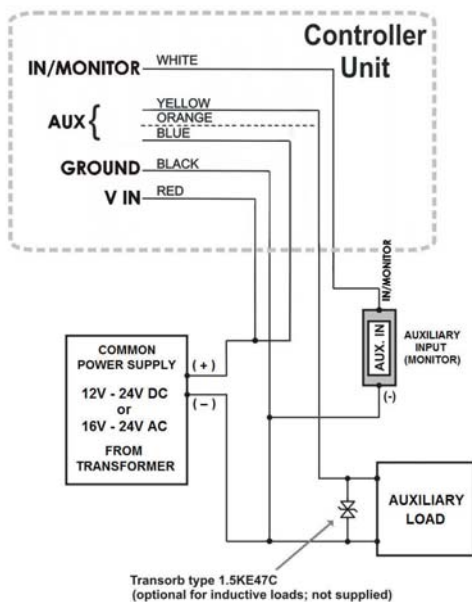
Controller Unit

IN/MONITOR WHITE

AUX { YELLOW ORANGE BLUE

GROUND BLACK

V IN RED

IN/MONITOR

AUX. IN

AUXILIARY INPUT (MONITOR)

(-)

COMMON POWER SUPPLY

12V - 24V DC or 16V - 24V AC

FROM TRANSFORMER

(+)

(−)

AUXILIARY LOAD

Transorb type 1.5KE47C (optional for inductive loads; not supplied)